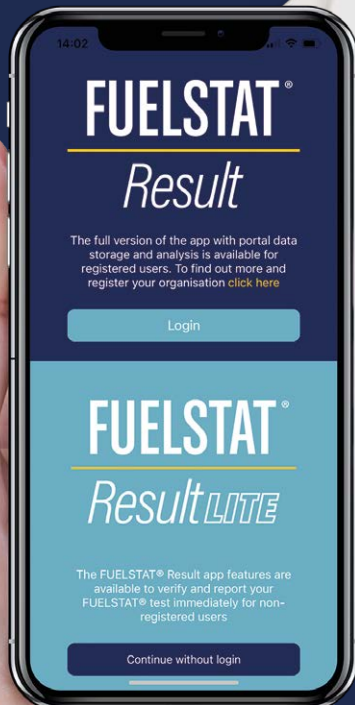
14:02

FUELSTAT®

Result

The full version of the app with portal data storage and analysis is available for registered users. To find out more and register your organisation click here

Login

FUELSTAT®

Result LITE

The FUELSTAT® Result app features are available to verify and report your FUELSTAT® test immediately for non-registered users

Continue without login